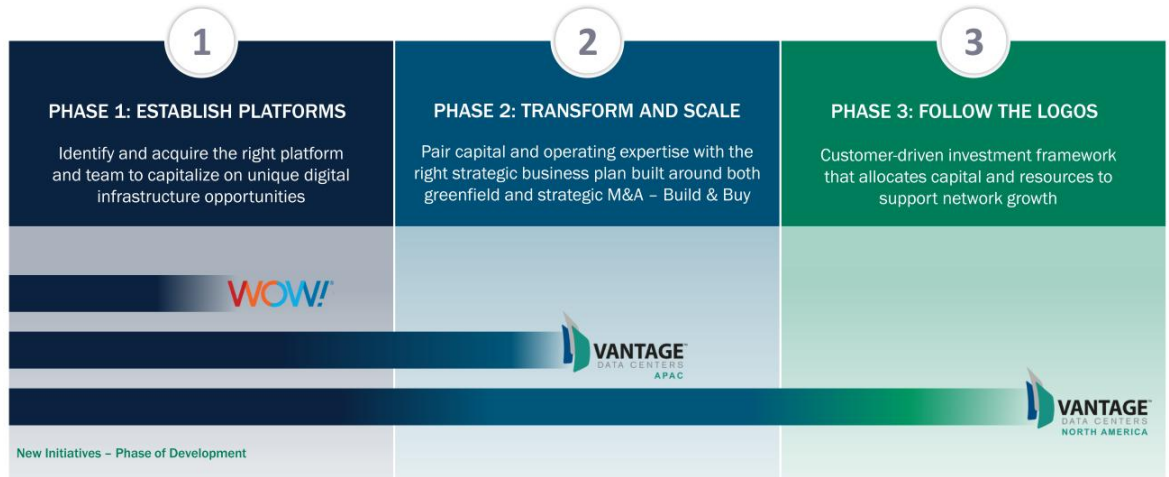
1

PHASE 1: ESTABLISH PLATFORMS

Identify and acquire the right platform and team to capitalize on unique digital infrastructure opportunities

2

PHASE 2: TRANSFORM AND SCALE

Pair capital and operating expertise with the right strategic business plan built around both greenfield and strategic M&A – Build & Buy

3

PHASE 3: FOLLOW THE LOGOS

Customer-driven investment framework that allocates capital and resources to support network growth

WOW!

VANTAGE DATA CENTERS APAC

VANTAGE DATA CENTERS NORTH AMERICA

New Initiatives – Phase of Development